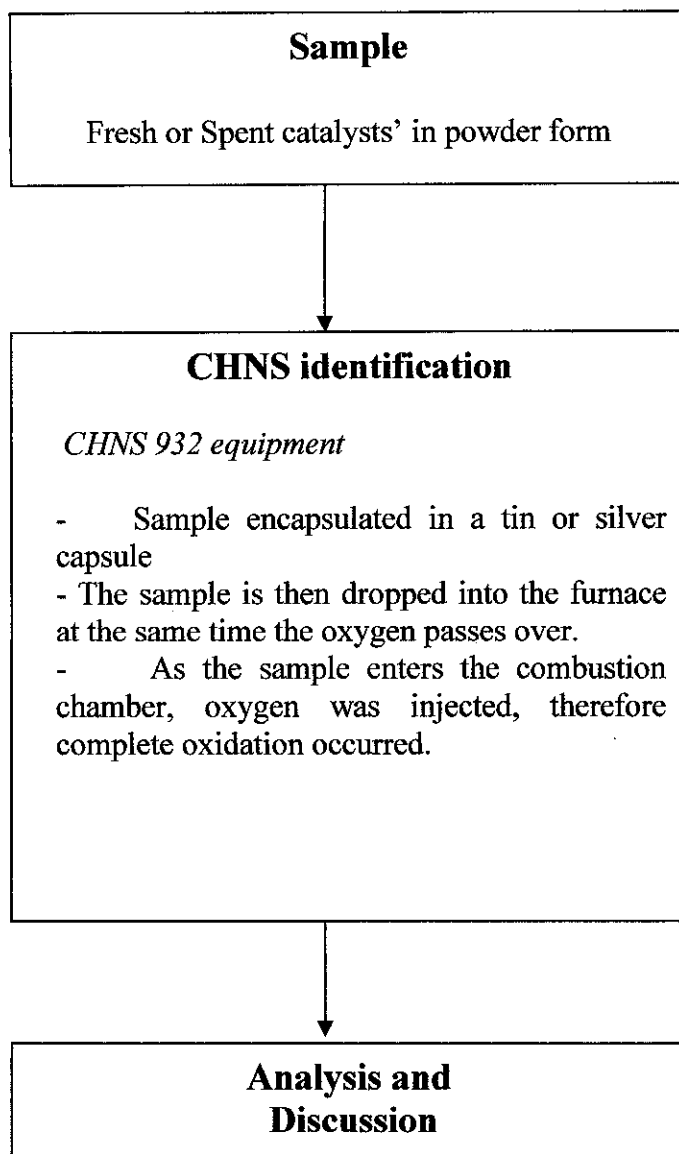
Sample

Fresh or Spent catalysts' in powder form

CHNS identification

CHNS 932 equipment

- Sample encapsulated in a tin or silver capsule
- The sample is then dropped into the furnace at the same time the oxygen passes over.
- As the sample enters the combustion chamber, oxygen was injected, therefore complete oxidation occurred.

Analysis and Discussion